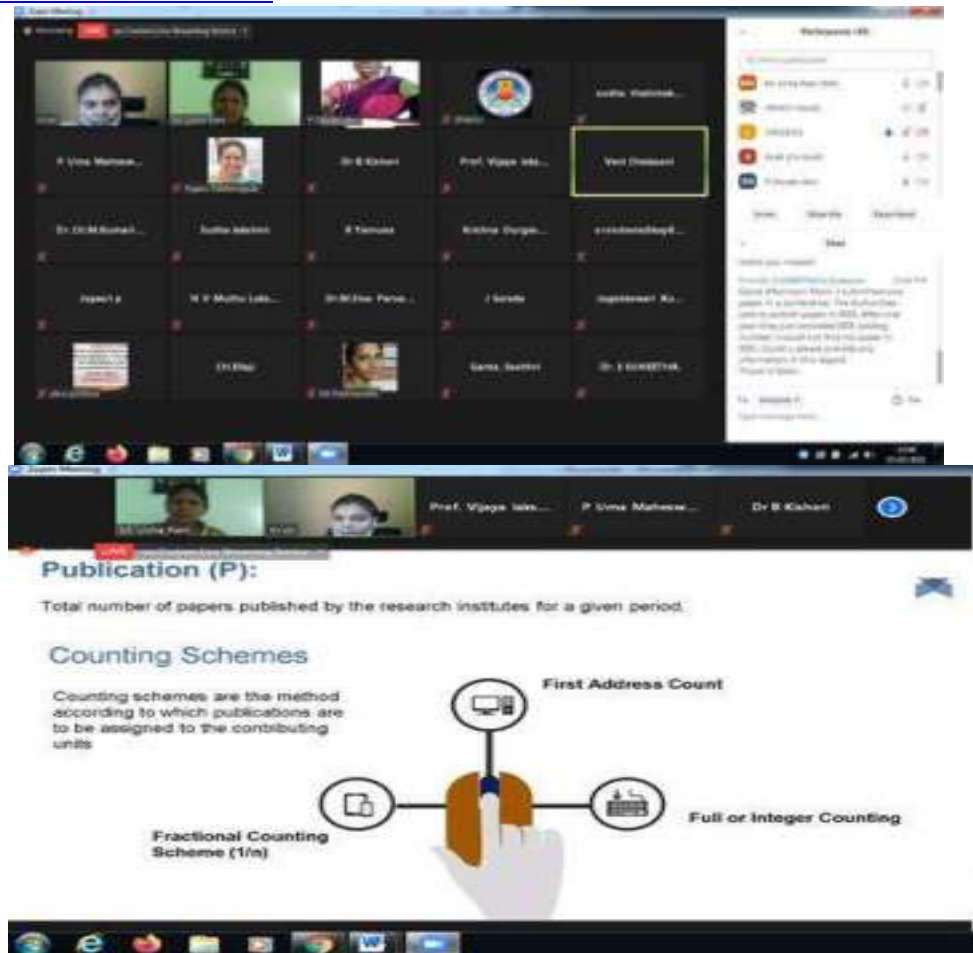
Zoom Meeting

P Uma Mahesw...

Dr B Kishori

Prof. Vijaya lak...

Vani Chalasani

Dr.Ch.M.Kumari...

Sudha lakshmi

K Yamuna

Krishna Durga...

Jayasri.a

N V Muthu Lak...

Dr.M.Uma Parva...

J Sarada

Dr.Shaji

Santa Susthri

Dr. S SUNEETHA

Participants (43)

Chat

Zoom Meeting

Dr. Usha Rani

Prof. Vijaya lak...

P Uma Mahesw...

Dr B Kishori

LIVE

Publication (P):

Total number of papers published by the research institutes for a given period.

Counting Schemes

Counting schemes are the method according to which publications are to be assigned to the contributing units

First Address Count

Full or Integer Counting

Fractional Counting Scheme (1/n)